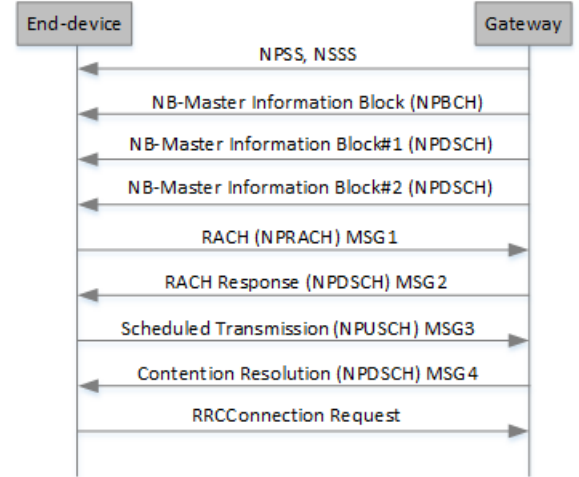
End-device

Gateway

NPSS, NSSS

NB-Master Information Block (NPBCH)

NB-Master Information Block#1 (NPDSCH)

NB-Master Information Block#2 (NPDSCH)

RACH (NPRACH) MSG1

RACH Response (NPDSCH) MSG2

Scheduled Transmission (NPUSCH) MSG3

Contention Resolution (NPDSCH) MSG4

RRCConnection Request